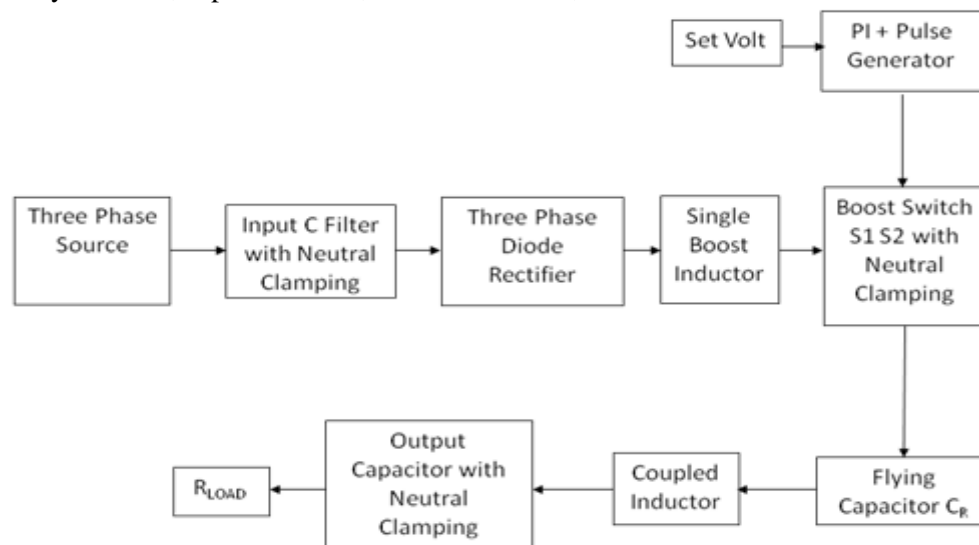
Set Volt

PI + Pulse Generator

Three Phase Source

Input C Filter with Neutral Clamping

Three Phase Diode Rectifier

Single Boost Inductor

Boost Switch S1 S2 with Neutral Clamping

$R_{LOAD}$

Output Capacitor with Neutral Clamping

Coupled Inductor

Flying Capacitor $C_R$